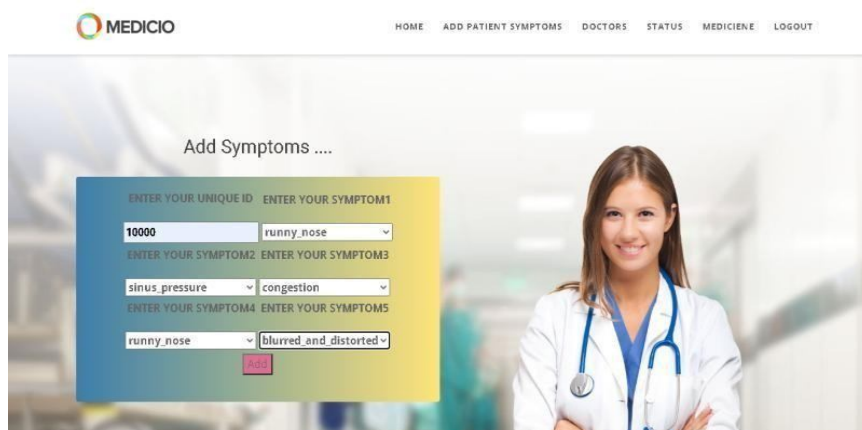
MEDICIO

HOME ADD PATIENT SYMPTOMS DOCTORS STATUS MEDICIENE LOGOUT

Add Symptoms ....

ENTER YOUR UNIQUE ID ENTER YOUR SYMPTOM1

10000

runny_nose

ENTER YOUR SYMPTOM2 ENTER YOUR SYMPTOM3

sinus_pressure

congestion

ENTER YOUR SYMPTOM4 ENTER YOUR SYMPTOM5

runny_nose

blurred_and_distorted

Add